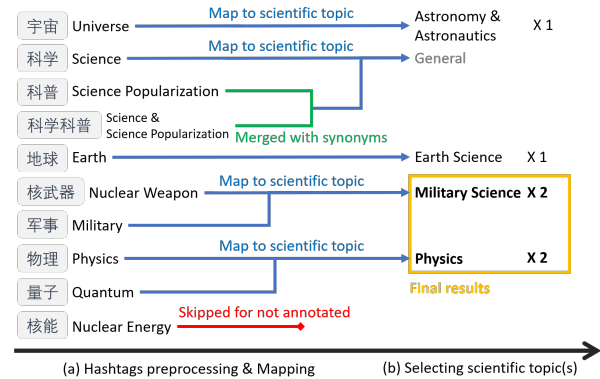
宇宙 Universe — Map to scientific topic → Astronomy & Astronautics X 1

科学 Science — Map to scientific topic → General

科普 Science Popularization

科学科普 Science & Science Popularization

Merged with synonyms

地球 Earth → Earth Science X 1

核武器 Nuclear Weapon — Map to scientific topic

军事 Military

Military Science X 2

物理 Physics — Map to scientific topic

量子 Quantum

Physics X 2

Final results

核能 Nuclear Energy — Skipped for not annotated

(a) Hashtags preprocessing & Mapping

(b) Selecting scientific topic(s)